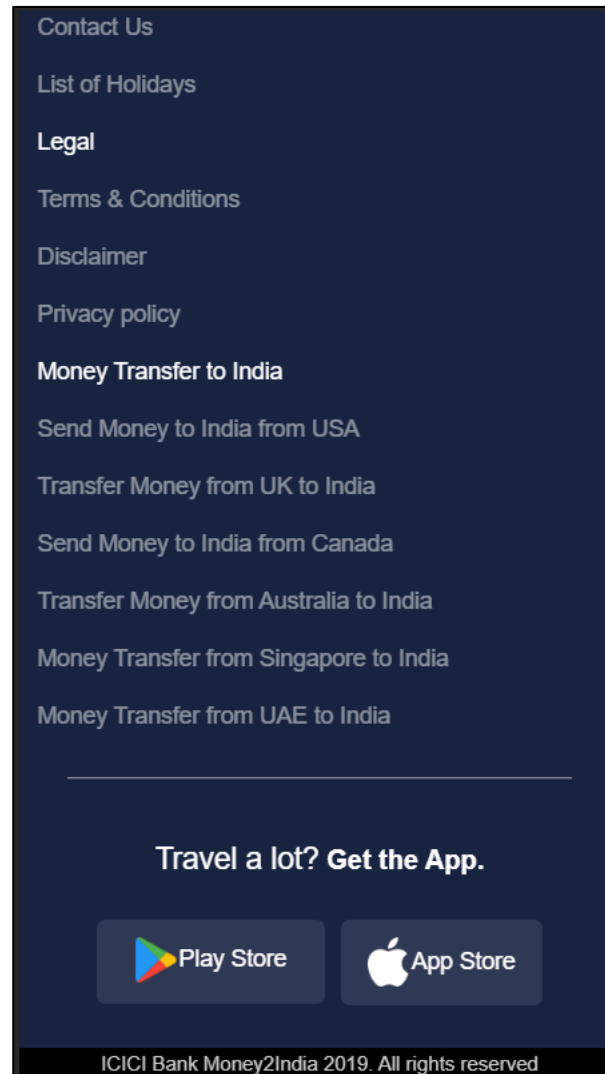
Contact Us

List of Holidays

Legal

Terms & Conditions

Disclaimer

Privacy policy

Money Transfer to India

Send Money to India from USA

Transfer Money from UK to India

Send Money to India from Canada

Transfer Money from Australia to India

Money Transfer from Singapore to India

Money Transfer from UAE to India

Travel a lot? Get the App.

Play Store

App Store

ICICI Bank Money2India 2019. All rights reserved